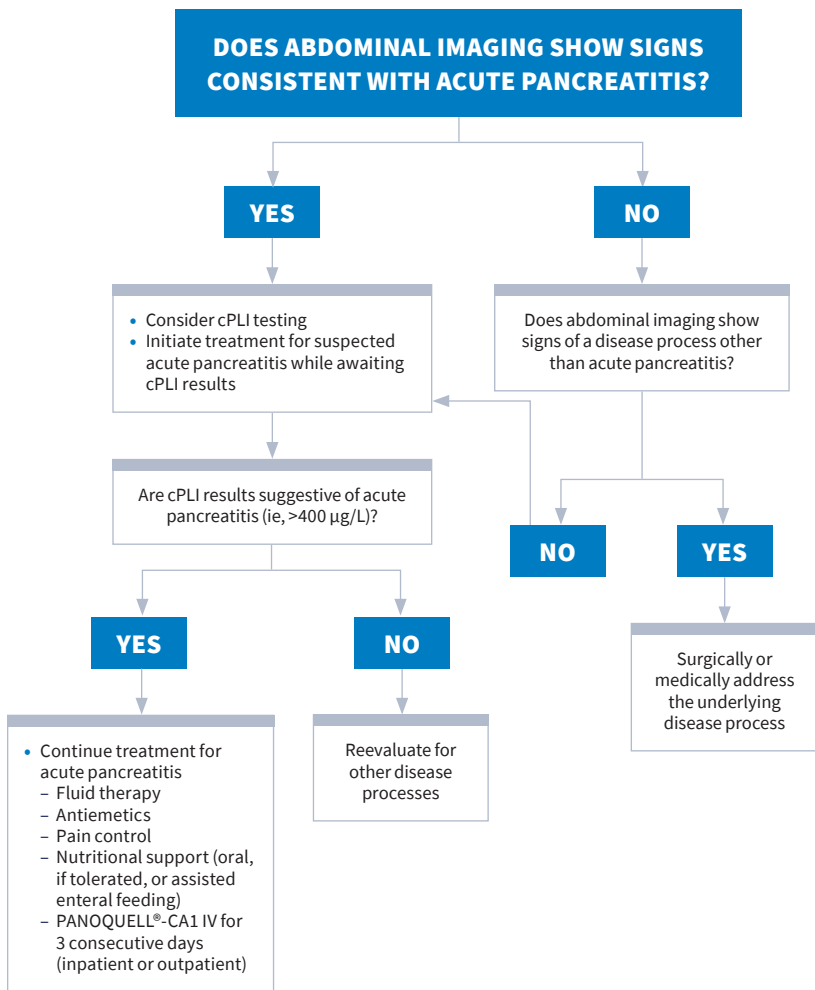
DOES ABDOMINAL IMAGING SHOW SIGNS CONSISTENT WITH ACUTE PANCREATITIS?

YES

NO

- Consider cPLI testing
- Initiate treatment for suspected acute pancreatitis while awaiting cPLI results

Does abdominal imaging show signs of a disease process other than acute pancreatitis?

Are cPLI results suggestive of acute pancreatitis (ie, >400 µg/L)?

NO

YES

Surgically or medically address the underlying disease process

YES

NO

- Continue treatment for acute pancreatitis
 – Fluid therapy
 – Antiemetics
 – Pain control
 – Nutritional support (oral, if tolerated, or assisted enteral feeding)
 – PANOQUELL®-CA1 IV for 3 consecutive days (inpatient or outpatient)

Reevaluate for other disease processes